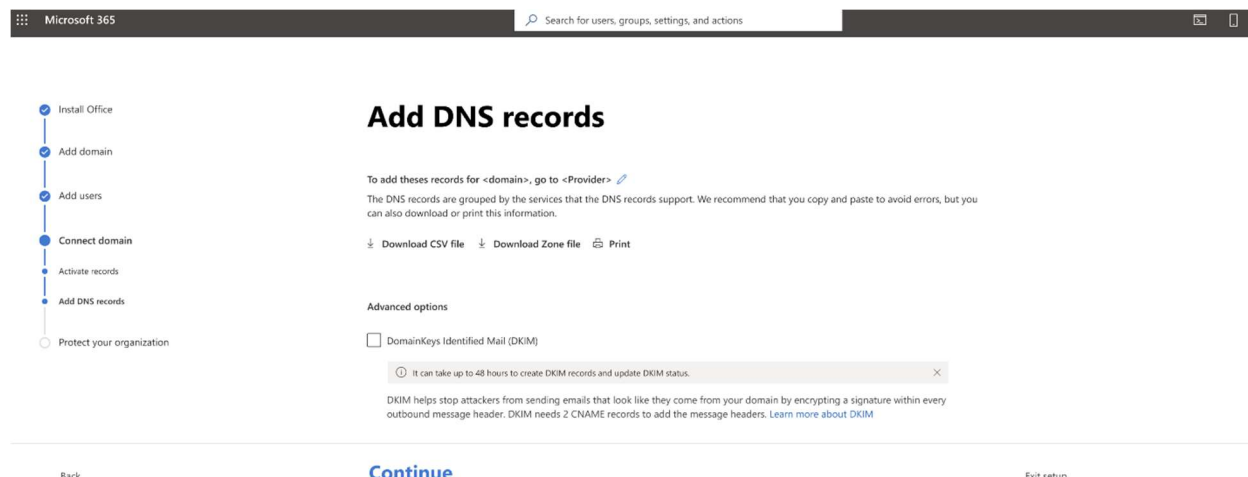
Microsoft 365

Search for users, groups, settings, and actions

Install Office

Add domain

Add users

Connect domain

Activate records

Add DNS records

Protect your organization

# Add DNS records

To add theses records for <domain>, go to <Provider>

The DNS records are grouped by the services that the DNS records support. We recommend that you copy and paste to avoid errors, but you can also download or print this information.

Download CSV file   Download Zone file   Print

Advanced options

DomainKeys Identified Mail (DKIM)

It can take up to 48 hours to create DKIM records and update DKIM status.

DKIM helps stop attackers from sending emails that look like they come from your domain by encrypting a signature within every outbound message header. DKIM needs 2 CNAME records to add the message headers. Learn more about DKIM

Back

Continue

Exit setup